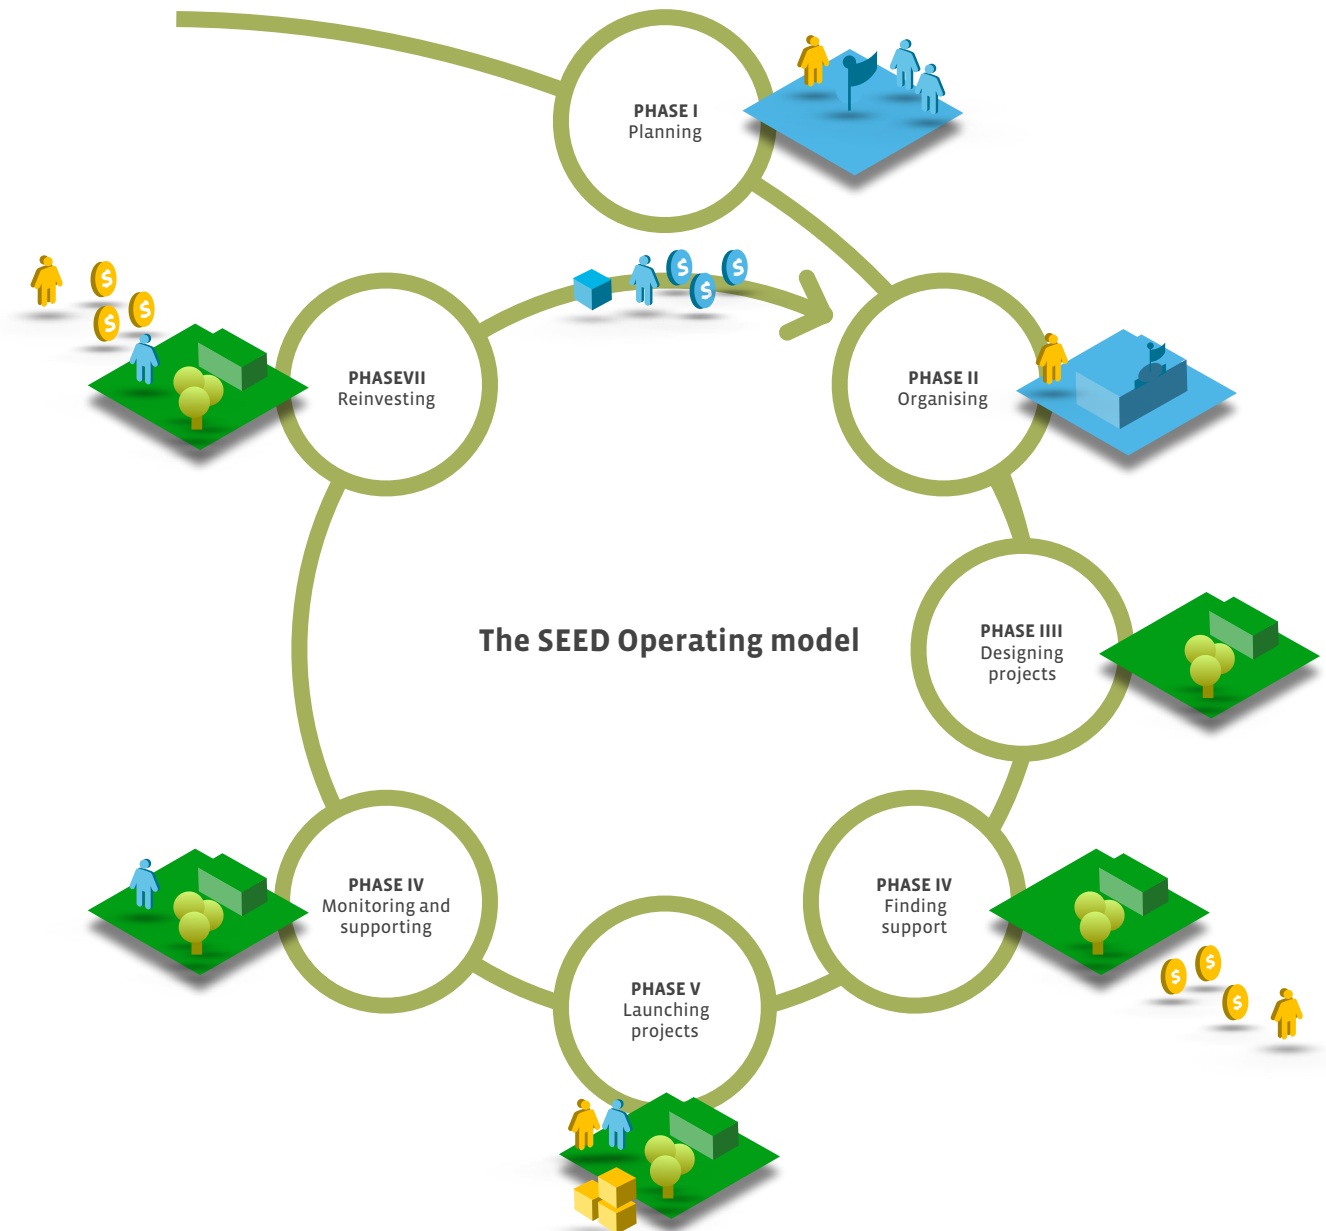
PHASE I
Planning

PHASE II
Organising

PHASE IIII
Designing projects

PHASE IV
Finding support

PHASE V
Launching projects

PHASE IV
Monitoring and supporting

PHASEVII
Reinvesting

The SEED Operating model

$
$
$
$
$
$
$
$
$
$